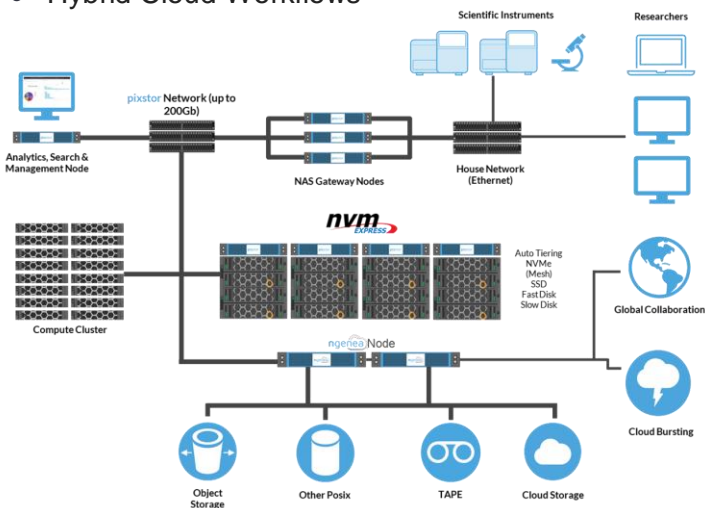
• Hybrid Cloud Workflows

Scientific Instruments

Researchers

pixstor Network (up to 200Gb)

Analytics, Search & Management Node

NAS Gateway Nodes

House Network (Ethernet)

nvm EXPRESS

Auto Tiering
NVMe
(Mesh)
SSD
Fast Disk
Slow Disk

Compute Cluster

Global Collaboration

ngenea Node

Cloud Bursting

Object Storage

Other Posix

TAPE

Cloud Storage